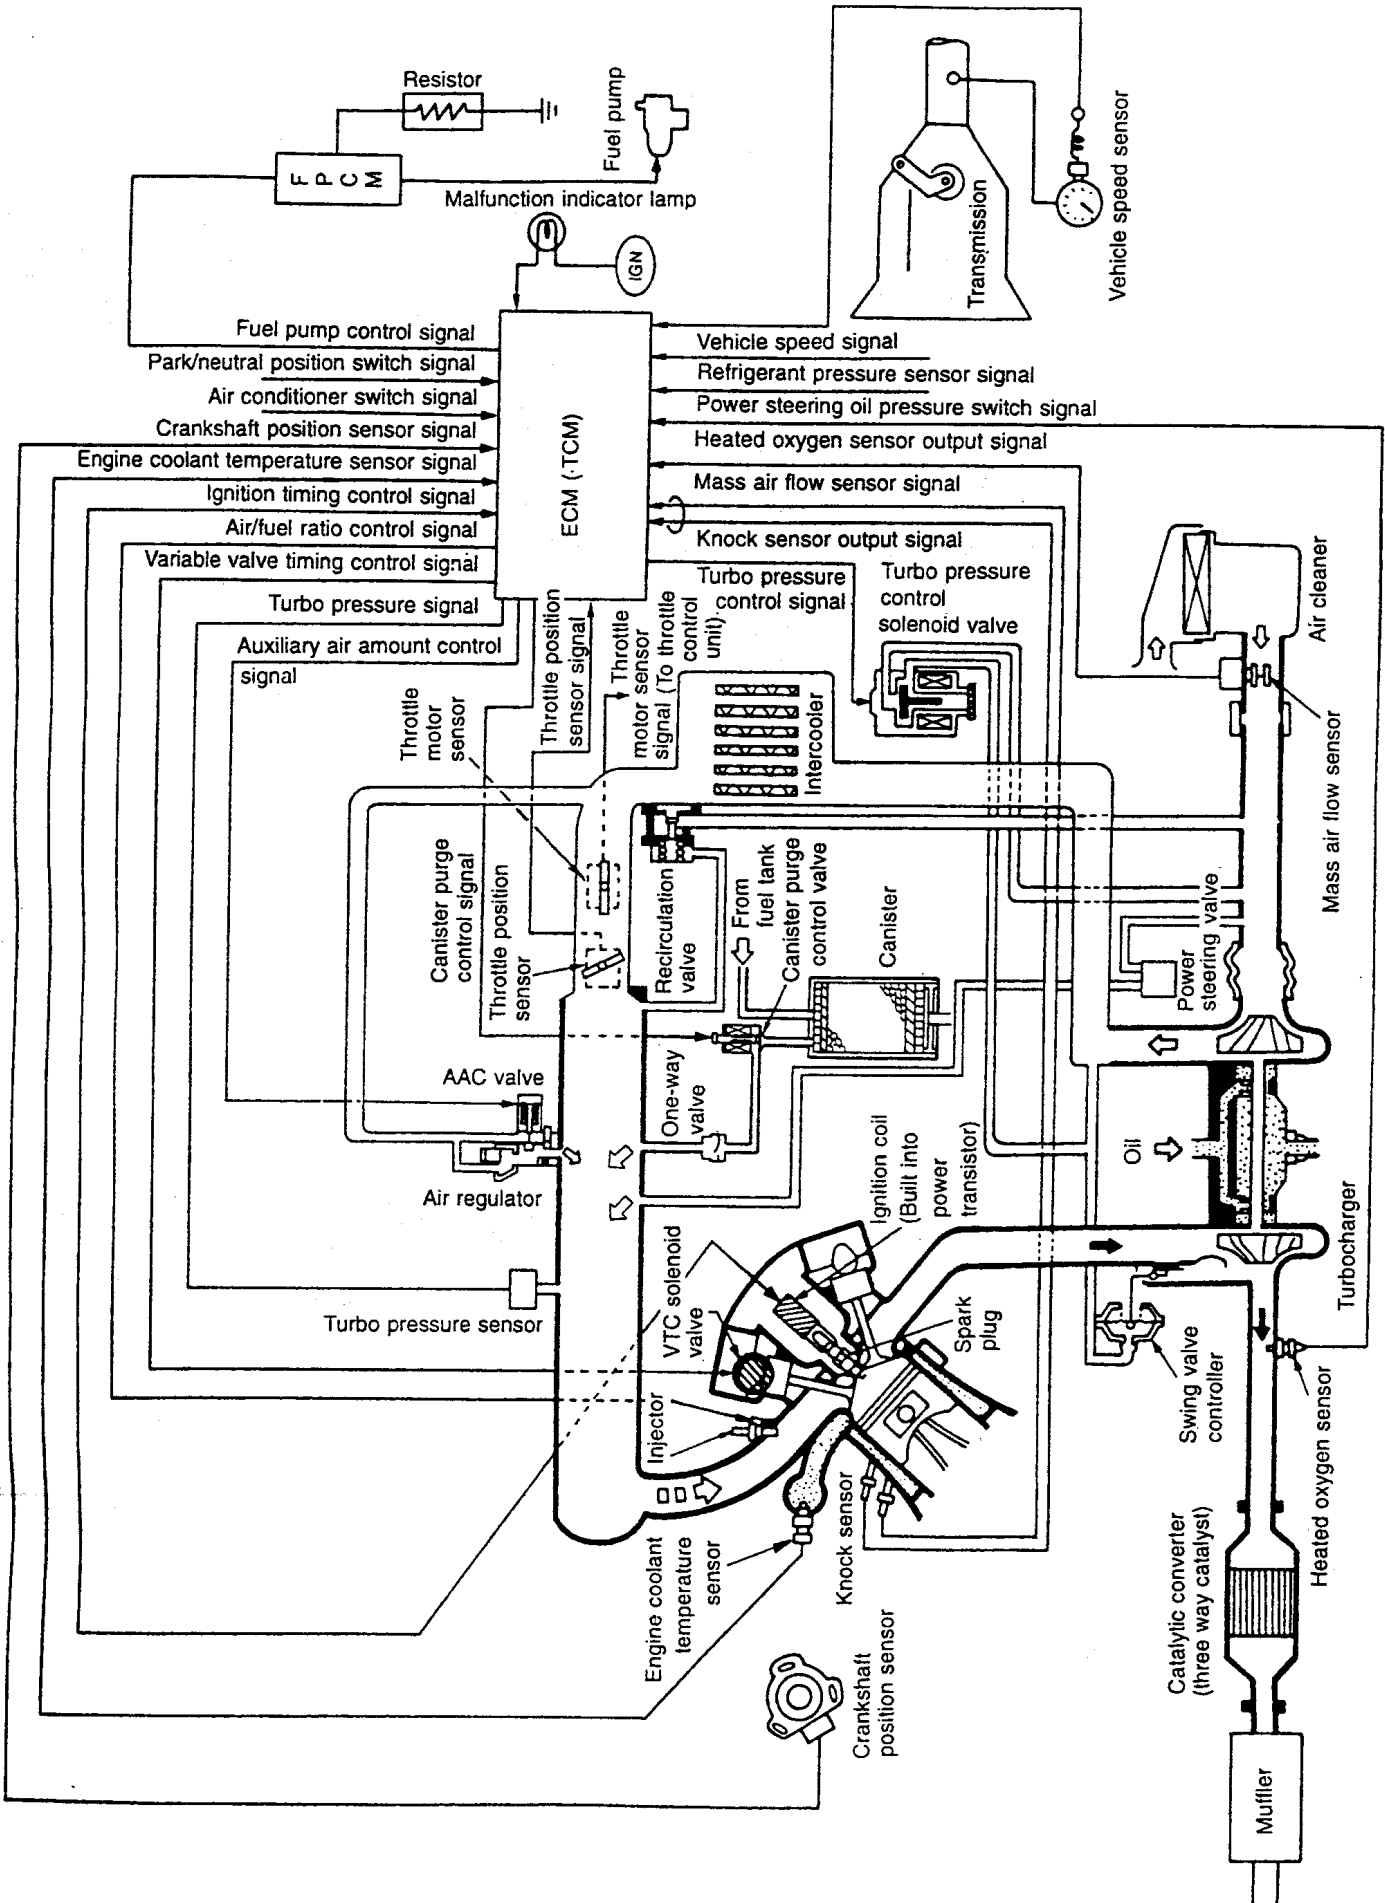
Resistor
Fuel pump
F
P
C
M
Malfunction indicator lamp
IGN
Transmission
Vehicle speed sensor
Fuel pump control signal
Park/neutral position switch signal
Air conditioner switch signal
Crankshaft position sensor signal
Engine coolant temperature sensor signal
Ignition timing control signal
Air/fuel ratio control signal
Variable valve timing control signal
Turbo pressure signal
Auxiliary air amount control signal
ECM (-TCM)
Vehicle speed signal
Refrigerant pressure sensor signal
Power steering oil pressure switch signal
Heated oxygen sensor output signal
Mass air flow sensor signal
Knock sensor output signal
Turbo pressure control signal
Turbo pressure control solenoid valve
Throttle position sensor signal
Throttle motor sensor signal (To throttle control unit)
Throttle motor sensor
Intercooler
Air cleaner
Mass air flow sensor
Canister purge control signal
Throttle position sensor
Recirculation valve
From fuel lank
Canister purge control valve
Canister
Power steering valve
valve
AAC valve
One-way valve
Air regulator
Ignition coil (Built into power transistor)
Oil
Turbocharger
VTC solenoid valve
Spark plug
Turbo pressure sensor
Injector
Swing valve controller
Heated oxygen sensor
Engine coolant temperature sensor
Knock sensor
Catalytic converter (three way catalyst)
Crankshaft position sensor
Muffler